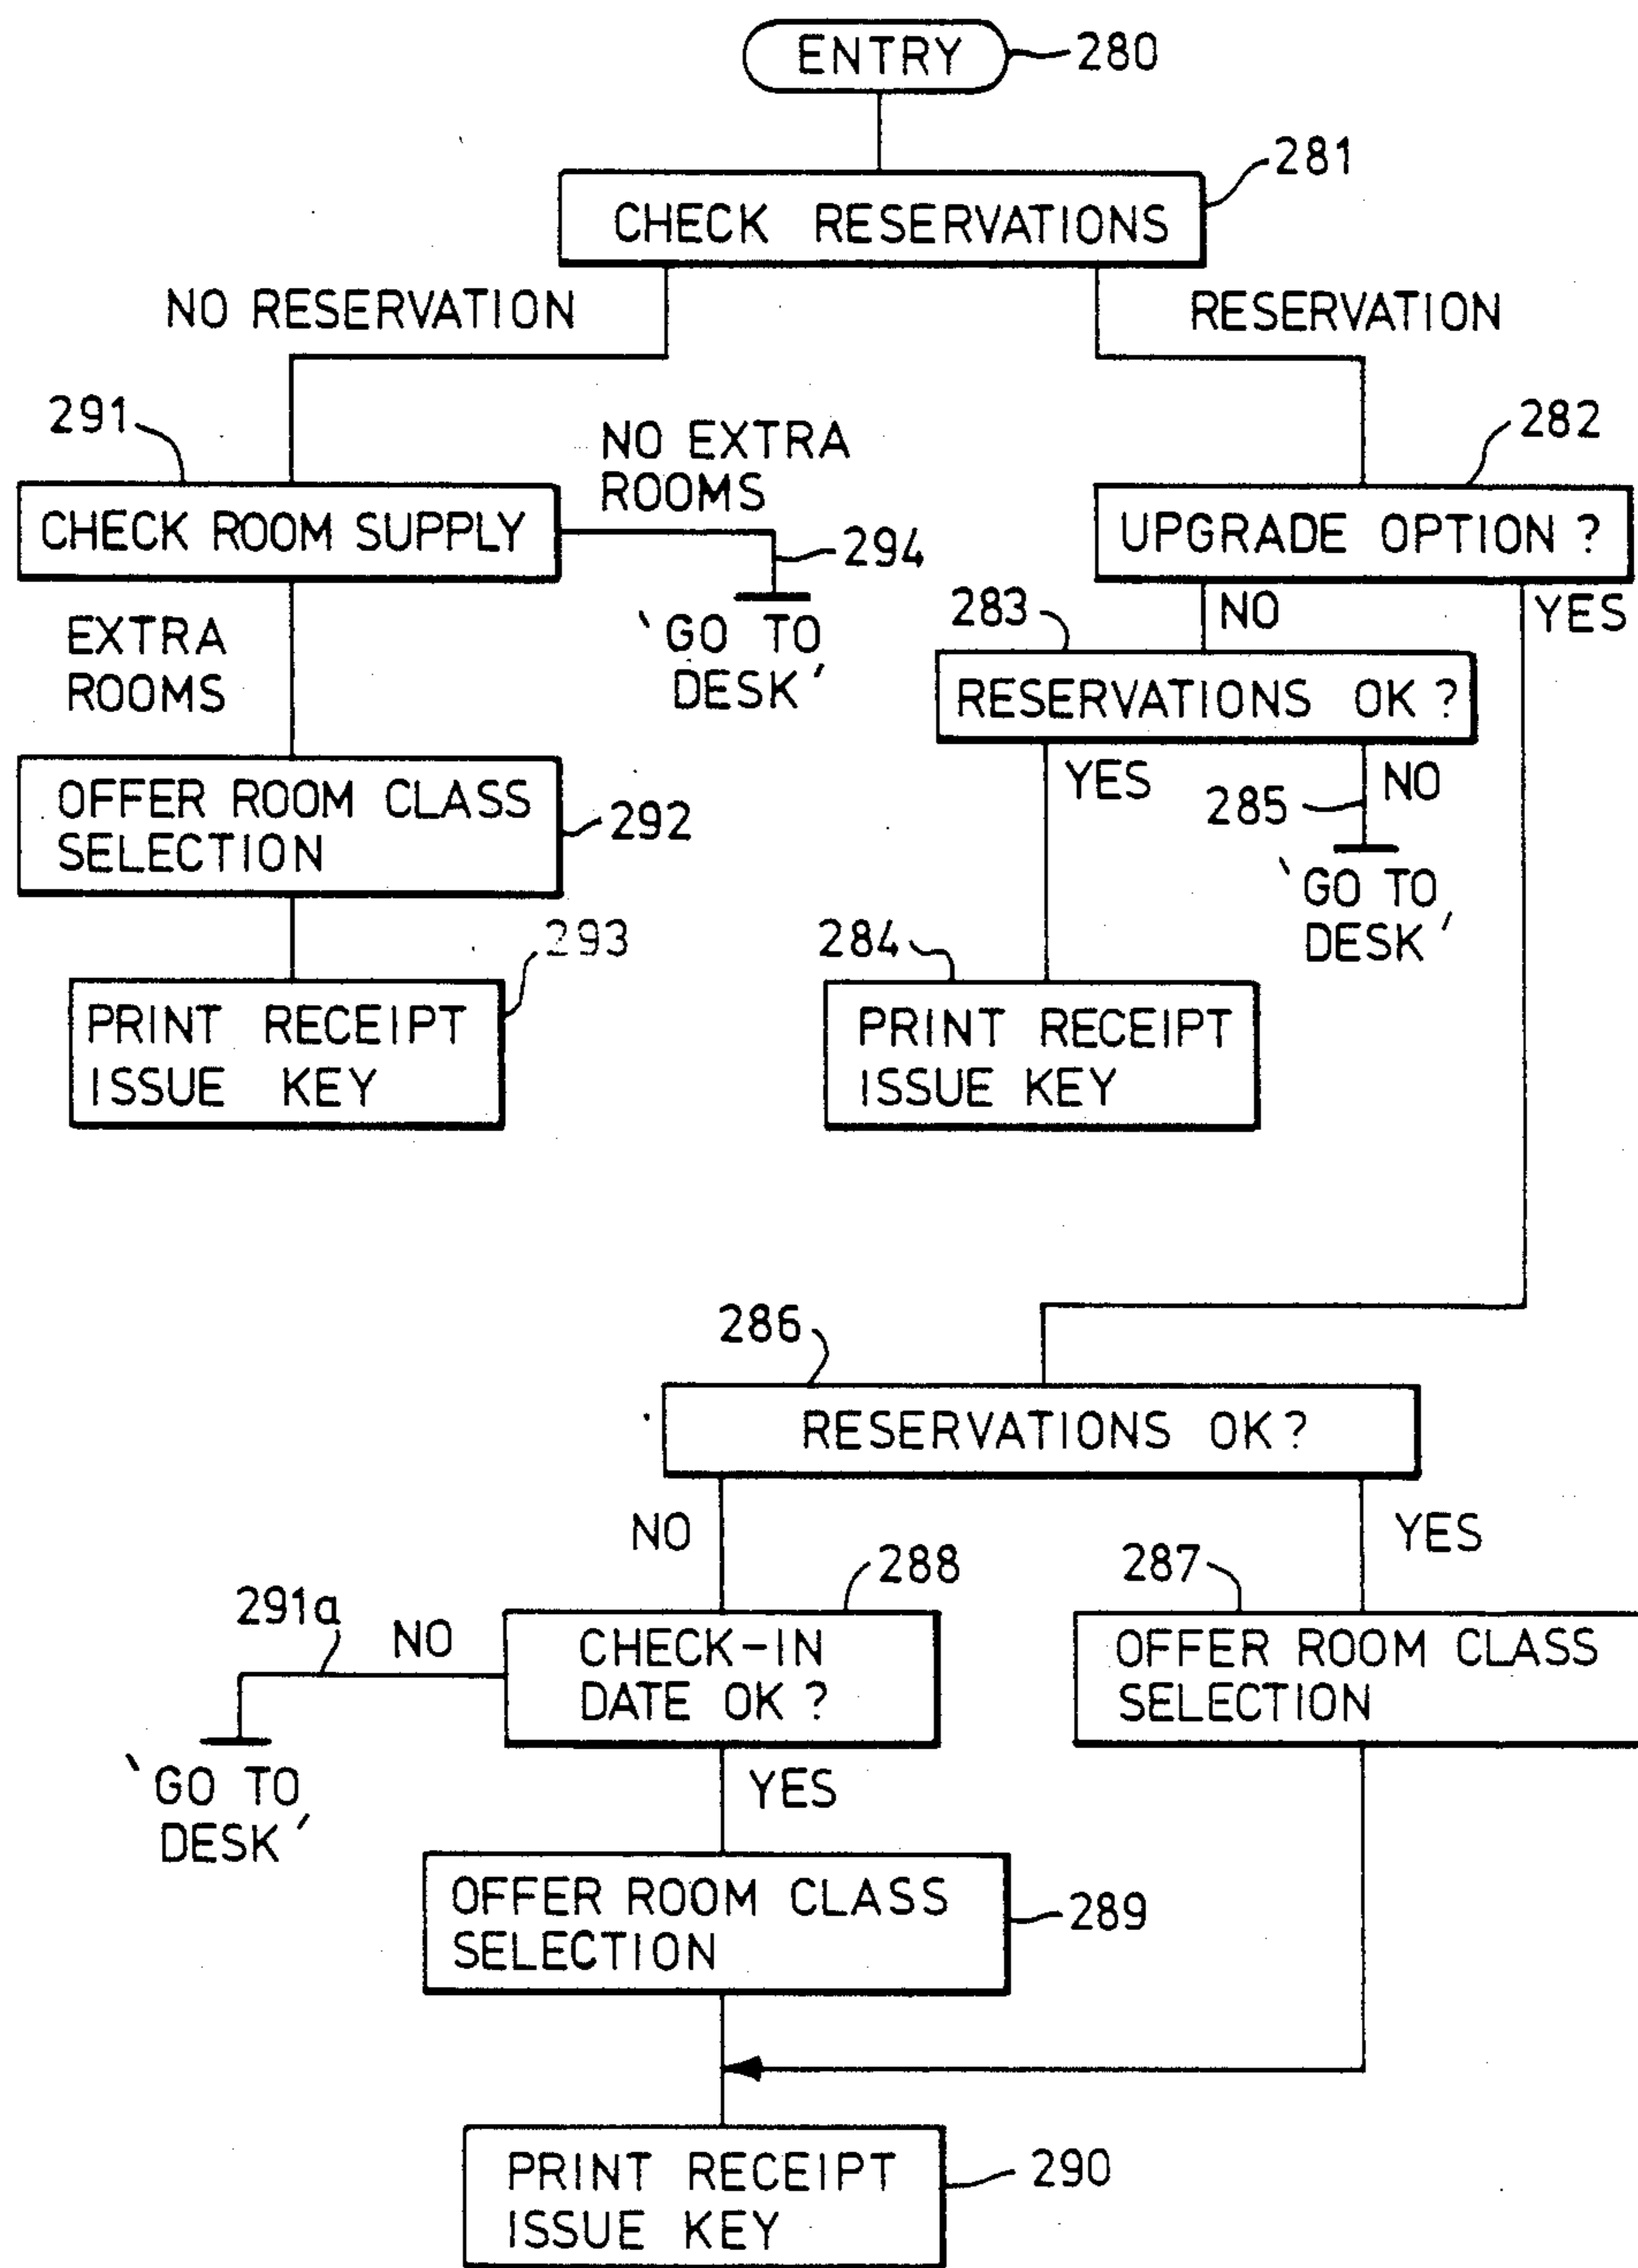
ENTRY 280

CHECK RESERVATIONS 281

NO RESERVATION

RESERVATION

291

CHECK ROOM SUPPLY

NO EXTRA ROOMS

294

'GO TO DESK'

EXTRA ROOMS

OFFER ROOM CLASS SELECTION 292

293

PRINT RECEIPT ISSUE KEY

282

UPGRADE OPTION ?

NO

YES

283

RESERVATIONS OK ?

YES

NO

285

'GO TO DESK'

284

PRINT RECEIPT ISSUE KEY

286

RESERVATIONS OK?

NO

YES

288

287

291a

NO

CHECK-IN DATE OK ?

OFFER ROOM CLASS SELECTION

'GO TO DESK'

YES

OFFER ROOM CLASS SELECTION 289

PRINT RECEIPT ISSUE KEY 290